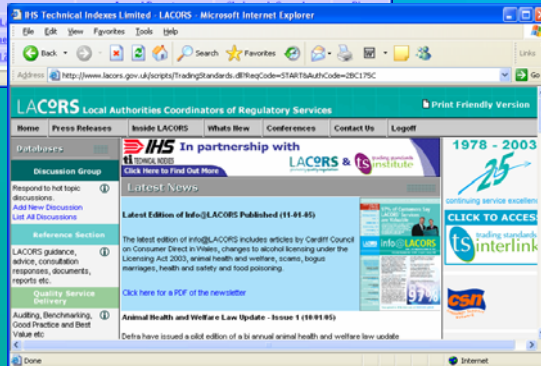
IHS Technical Indexes Limited - LACORS - Microsoft Internet Explorer

File Edit View Favorites Tools Help

Back Search Favorites

Links

Address http://www.lacors.gov.uk/scripts/TradingStandards.dll?ReqCode=START&AuthCode=2BC175C

Go

LACORS Local Authorities Coordinators of Regulatory Services

Print Friendly Version

Home | Press Releases | Inside LACORS | Whats New | Conferences | Contact Us | Logoff

Databases

Discussion Group

Respond to hot topic discussions.
Add New Discussion
List All Discussions

Reference Section

LACORS guidance, advice, consultation responses, documents, reports etc.

Quality Service Delivery

Auditing, Benchmarking, Good Practice and Best Value etc

IHS In partnership with
TI TECHNICAL INDEXES
Click Here to Find Out More

LACORS & trading standards institute

Latest News

Latest Edition of Info@LACORS Published (11-01-05)

The latest edition of info@LACORS includes articles by Cardiff Council on Consumer Direct in Wales, changes to alcohol licensing under the Licensing Act 2003, animal health and welfare, scams, bogus marriages, health and safety and food poisoning.

Click here for a PDF of the newsletter

Animal Health and Welfare Law Update - Issue 1 (10-01-05)

Defra have issued a pilot edition of a bi annual animal health and welfare law update

info@LACORS

1978 - 2003

25

continuing service excellence

CLICK TO ACCESS

ts trading standards interlink

csn

Done

Internet